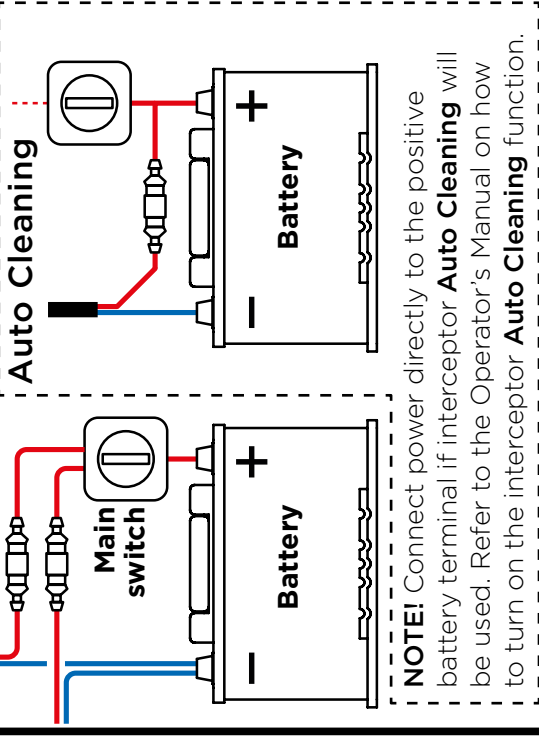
Auto Cleaning

+

Battery

−

Main switch

+

Battery

−

NOTE! Connect power directly to the positive battery terminal if interceptor Auto Cleaning will be used. Refer to the Operator's Manual on how to turn on the interceptor Auto Cleaning function.